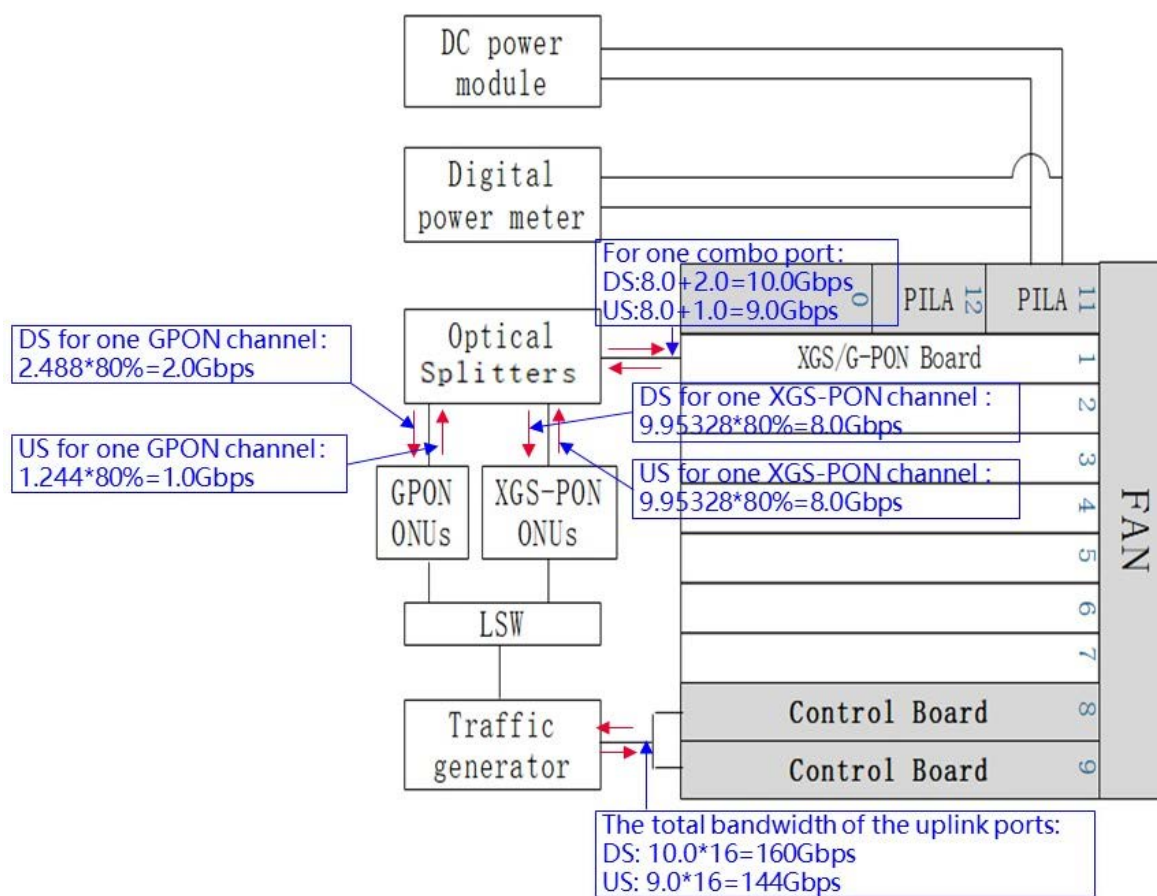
DC power module

Digital power meter

For one combo port:
DS:8.0+2.0=10.0Gbps
US:8.0+1.0=9.0Gbps

0

PILA 12

PILA 11

DS for one GPON channel:
2.488*80%=2.0Gbps

Optical Splitters

XGS/G-PON Board

1

DS for one XGS-PON channel :
9.95328*80%=8.0Gbps

2

US for one GPON channel:
1.244*80%=1.0Gbps

3

US for one XGS-PON channel :
9.95328*80%=8.0Gbps

4

GPON ONUs

XGS-PON ONUs

FAN

5

6

LSW

7

Traffic generator

Control Board

8

Control Board

9

The total bandwidth of the uplink ports:
DS: 10.0*16=160Gbps
US: 9.0*16=144Gbps